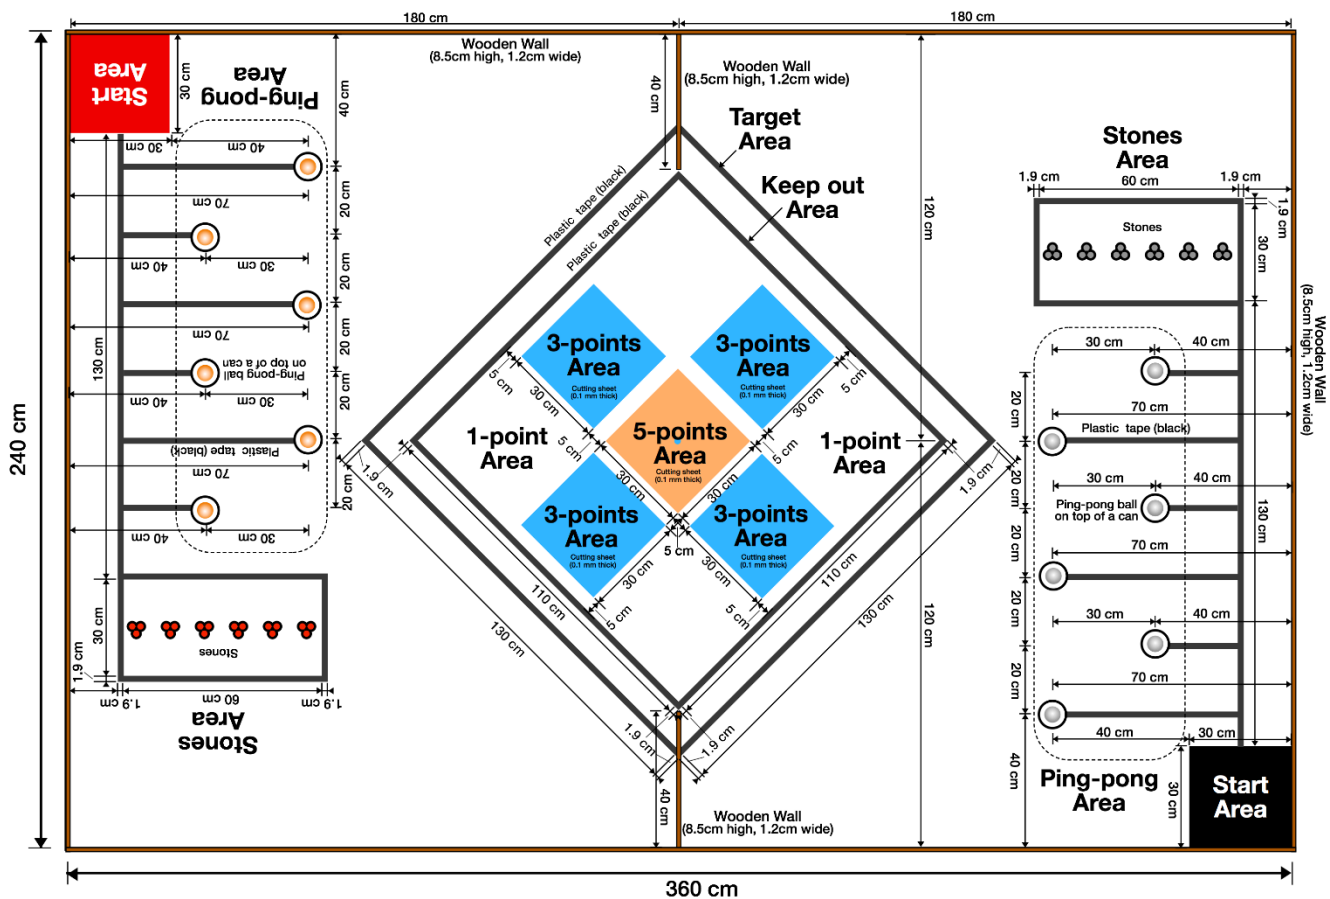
180 cm

180 cm

240 cm

Start Area

Ping-pong Area

30 cm

Wooden Wall (8.5cm high, 1.2cm wide)

40 cm

Wooden Wall (8.5cm high, 1.2cm wide)

Target Area

Keep out Area

Stones Area

1.9 cm

60 cm

1.9 cm

Stones

30 cm

1.9 cm

120 cm

Wooden Wall (8.5cm high, 1.2cm wide)

40 cm

30 cm

40 cm

70 cm

20 cm

40 cm

30 cm

20 cm

70 cm

20 cm

Ping-pong ball on top of a can

40 cm

30 cm

20 cm

Plastic tape (black)

70 cm

20 cm

40 cm

30 cm

130 cm

Plastic tape (black)

Plastic tape (black)

3-points Area

Cutting sheet (0.1 mm thick)

3-points Area

Cutting sheet (0.1 mm thick)

5 cm

30 cm

5 cm

30 cm

5 cm

1-point Area

5-points Area

Cutting sheet (0.1 mm thick)

1-point Area

5 cm

30 cm

30 cm

3-points Area

Cutting sheet (0.1 mm thick)

3-points Area

Cutting sheet (0.1 mm thick)

5 cm

30 cm

30 cm

5 cm

5 cm

1.9 cm

1.9 cm

110 cm

110 cm

130 cm

130 cm

30 cm

40 cm

20 cm

70 cm

Plastic tape (black)

20 cm

30 cm

40 cm

Ping-pong ball on top of a can

20 cm

130 cm

70 cm

20 cm

30 cm

40 cm

20 cm

70 cm

40 cm

30 cm

40 cm

Ping-pong Area

30 cm

Start Area

Stones

30 cm

1.9 cm

1.9 cm

60 cm

1.9 cm

Stones Area

1.9 cm

1.9 cm

40 cm

Wooden Wall (8.5cm high, 1.2cm wide)

120 cm

360 cm